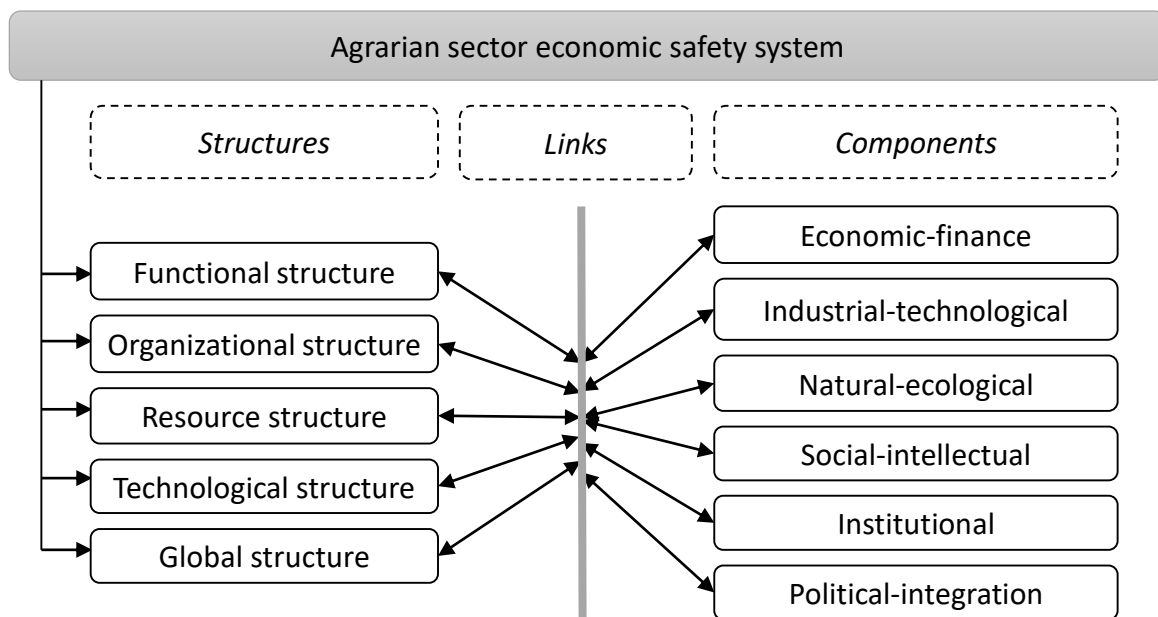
Agrarian sector economic safety system

*Structures*

*Links*

*Components*

Functional structure

Organizational structure

Resource structure

Technological structure

Global structure

Economic-finance

Industrial-technological

Natural-ecological

Social-intellectual

Institutional

Political-integration